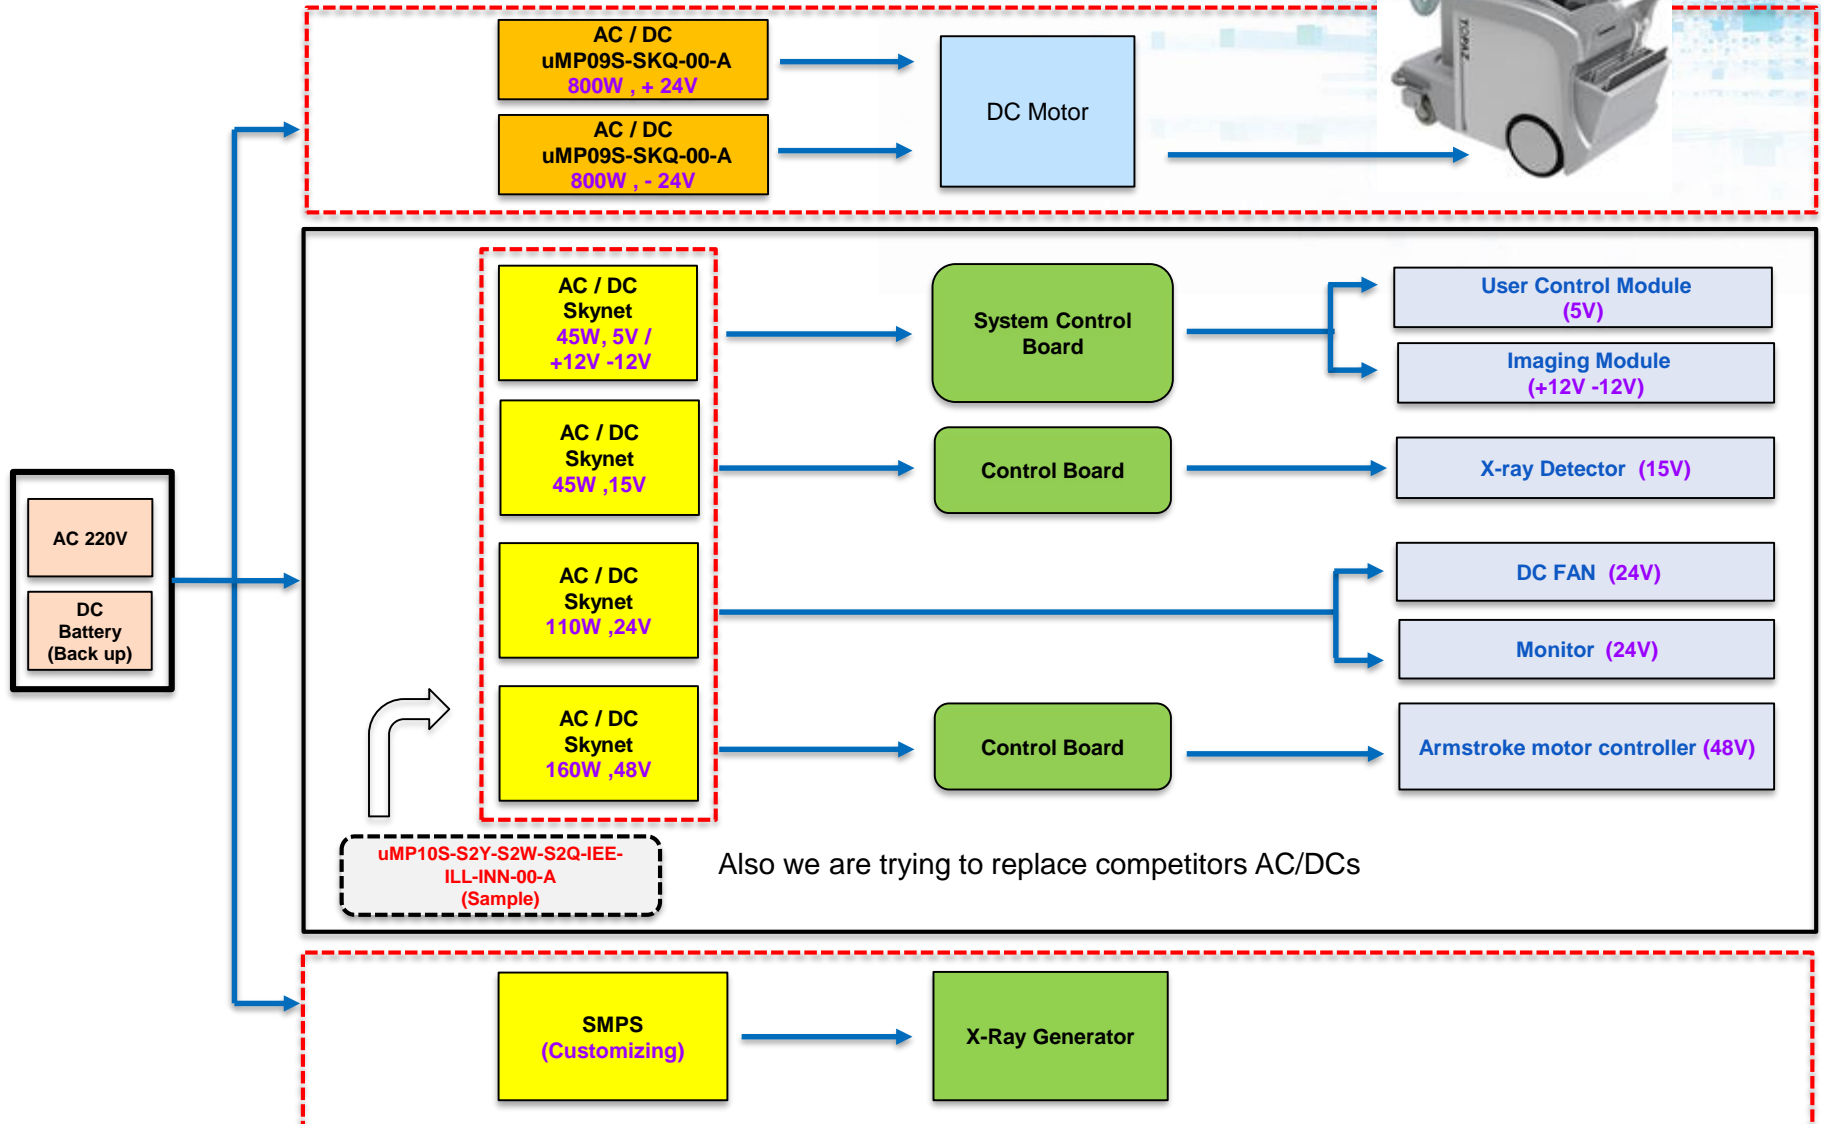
AC / DC
uMP09S-SKQ-00-A
800W , + 24V

AC / DC
uMP09S-SKQ-00-A
800W , - 24V

DC Motor

TOPAZ

AC / DC
Skynet
45W, 5V / +12V -12V

System Control Board

User Control Module (5V)

Imaging Module (+12V -12V)

AC / DC
Skynet
45W ,15V

Control Board

X-ray Detector (15V)

AC 220V

DC Battery (Back up)

AC / DC
Skynet
110W ,24V

DC FAN (24V)

Monitor (24V)

AC / DC
Skynet
160W ,48V

Control Board

Armstroke motor controller (48V)

uMP10S-S2Y-S2W-S2Q-IEE-ILL-INN-00-A
(Sample)

Also we are trying to replace competitors AC/DCs

SMPS
(Customizing)

X-Ray Generator